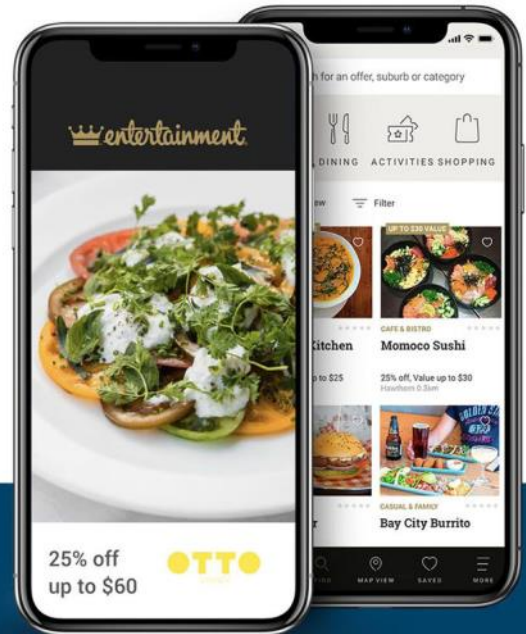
entertainment

25% off up to $60

OTTO

h for an offer, suburb or category

DINING ACTIVITIES SHOPPING

Filter

UP TO $30 VALUE

Kitchen

to $25

CAFE & BISTRO

Momoco Sushi

25% off, Value up to $30

Hawthorn 0.5km

CASUAL & FAMILY

Bay City Burrito

MAP VIEW SAVED MORE